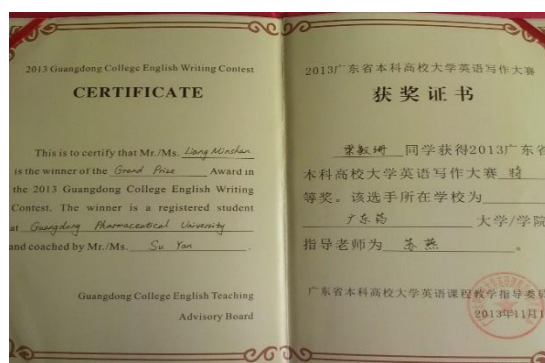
2013 Guangdong College English Writing Contest

CERTIFICATE

This is to certify that Mr./Ms. Liang Minshan is the winner of the Grand Prize Award in the 2013 Guangdong College English Writing Contest. The winner is a registered student at Guangdong Pharmaceutical University and coached by Mr./Ms. Su Yan.

Guangdong College English Teaching Advisory Board

2013广东省本科高校大学英语写作大赛

获奖证书

梁敏珊 同学获得2013广东省本科高校大学英语写作大赛 特 等奖。该选手所在学校为 广东药 大学/学院 指导老师为 苏燕 。

广东省本科高校大学英语课程教学指导委员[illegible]
2013年11月1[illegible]